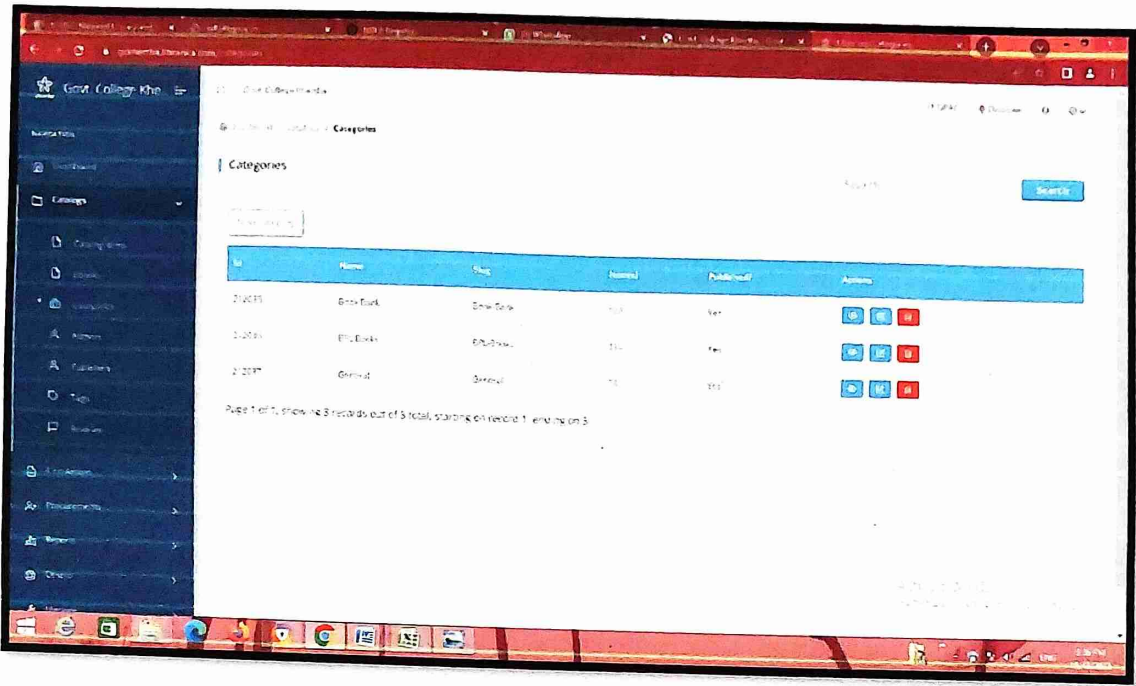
Govt. College Khe

Categories

Categories

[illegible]

Search

| Id | Name | Slug | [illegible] | Published | Actions |
|---|---|---|---|---|---|
| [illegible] | Brick Book | Brick-Book | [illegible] | Yes | |
| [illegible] | E.L. Books | E.L.Books | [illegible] | Yes | |
| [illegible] | General | General | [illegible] | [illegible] | |

Page 1 of 1, showing 3 records out of 3 total, starting on record 1, ending on 3

Catalogs

Dashboard